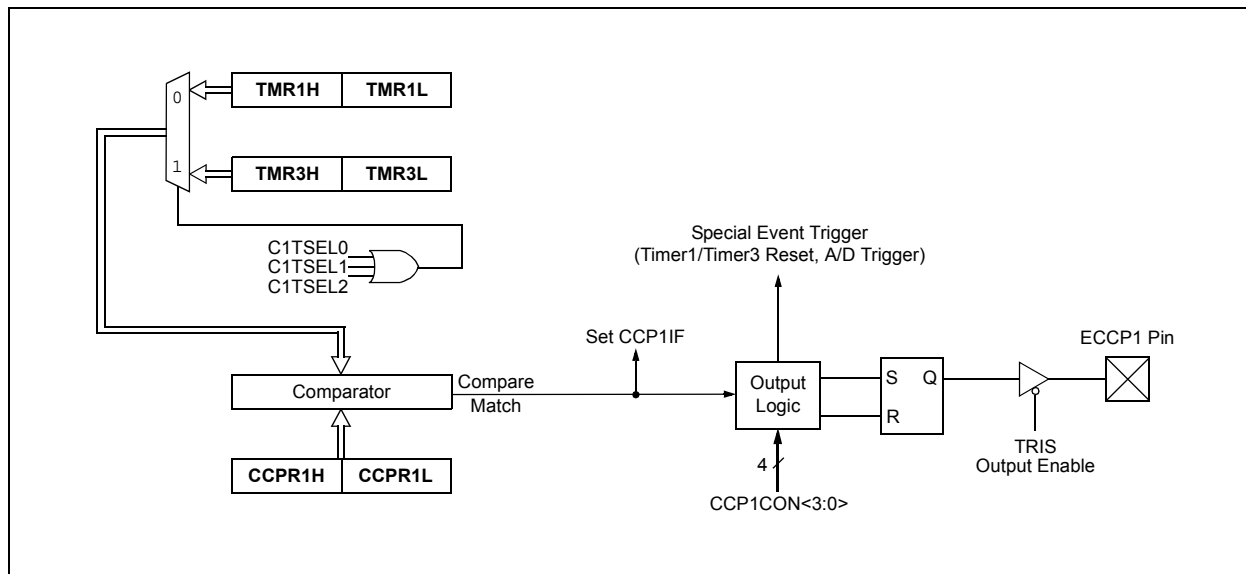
0
TMR1H
TMR1L
1
TMR3H
TMR3L
C1TSEL0
C1TSEL1
C1TSEL2
Special Event Trigger
(Timer1/Timer3 Reset, A/D Trigger)
Set CCP1IF
ECCP1 Pin
Comparator
Compare Match
Output Logic
S
Q
R
TRIS
Output Enable
4
CCPR1H
CCPR1L
CCP1CON<3:0>